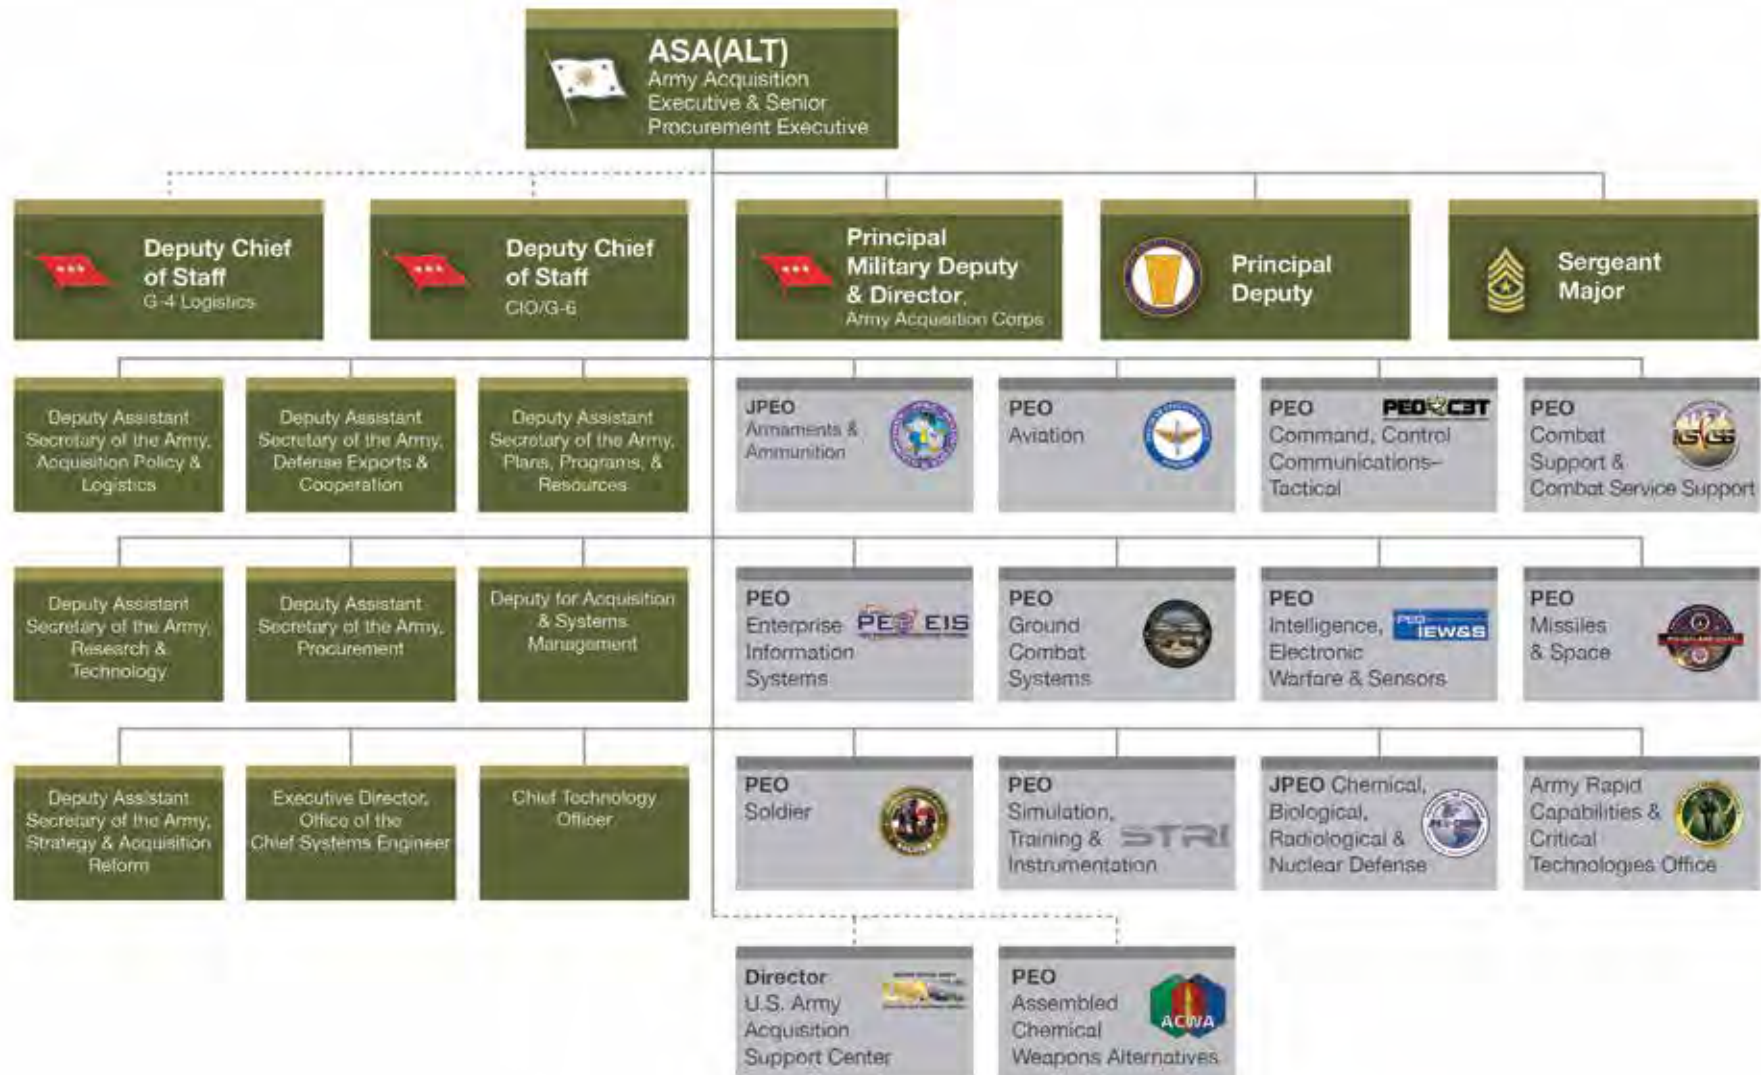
ASA(ALT)
Army Acquisition Executive & Senior Procurement Executive

Deputy Chief of Staff
G-4 Logistics

Deputy Chief of Staff
CIO/G-6

Principal Military Deputy & Director,
Army Acquisition Corps

Principal Deputy

Sergeant Major

Deputy Assistant Secretary of the Army, Acquisition Policy & Logistics

Deputy Assistant Secretary of the Army, Defense Exports & Cooperation

Deputy Assistant Secretary of the Army, Plans, Programs, & Resources

JPEO
Armaments & Ammunition

PEO
Aviation

PEO PEO C3T
Command, Control Communications–Tactical

PEO
Combat Support & Combat Service Support

Deputy Assistant Secretary of the Army, Research & Technology

Deputy Assistant Secretary of the Army, Procurement

Deputy for Acquisition & Systems Management

PEO
Enterprise Information Systems PEO EIS

PEO
Ground Combat Systems

PEO
Intelligence, Electronic Warfare & Sensors PEO IEW&S

PEO
Missiles & Space

Deputy Assistant Secretary of the Army, Strategy & Acquisition Reform

Executive Director, Office of the Chief Systems Engineer

Chief Technology Officer

PEO
Soldier

PEO
Simulation, Training & Instrumentation STRI

JPEO Chemical, Biological, Radiological & Nuclear Defense

Army Rapid Capabilities & Critical Technologies Office

Director
U.S. Army Acquisition Support Center

PEO
Assembled Chemical Weapons Alternatives ACWA